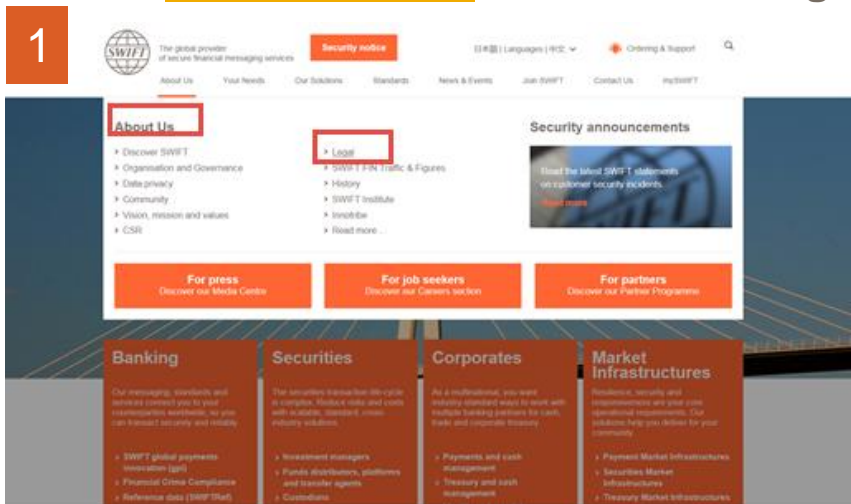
1

SWIFT The global provider of secure financial messaging services

Security notice

日本語 | Languages | 中文

Ordering & Support

About Us Your Needs Our Solutions Standards News & Events Join SWIFT Contact Us mySWIFT

About Us

Discover SWIFT
Organisation and Governance
Data privacy
Community
Vision, mission and values
CSR

Legal
SWIFT FIN Traffic & Figures
History
SWIFT Institute
Innotribe
Read more

Security announcements

Read the latest SWIFT statements on customer security incidents.

Read more

For press
Discover our Media Centre

For job seekers
Discover our Careers section

For partners
Discover our Partner Programme

Banking

Our messaging, standards and services connect you to your counterparties worldwide, so you can transact securely and reliably.

SWIFT global payments innovation (gpi)
Financial Crime Compliance
Reference data (SWIFTRef)

Securities

The securities transaction life-cycle is complex. Reduce risks and costs with scalable, standard, cross-industry solutions.

Investment managers
Funds distributors, platforms and transfer agents
Custodians

Corporates

As a multinational, you want industry-standard ways to work with multiple banking partners for cash, trade and corporate treasury.

Payments and cash management
Treasury and cash management

Market Infrastructures

Resilience, security and responsiveness are your core operational requirements. Our solutions help you deliver for your community.

Payment Market Infrastructures
Securities Market Infrastructures
Treasury Market Infrastructures